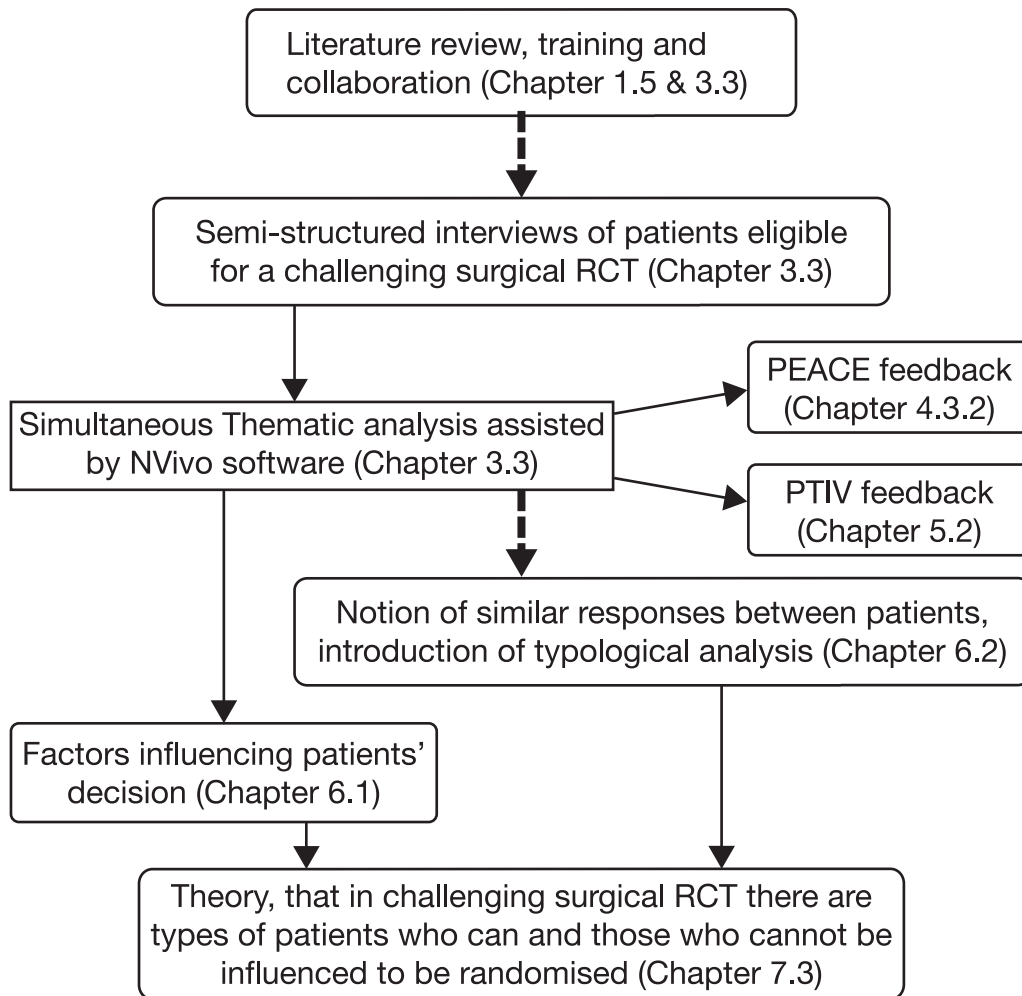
Literature review, training and collaboration (Chapter 1.5 & 3.3)

Semi-structured interviews of patients eligible for a challenging surgical RCT (Chapter 3.3)

Simultaneous Thematic analysis assisted by NVivo software (Chapter 3.3)

PEACE feedback (Chapter 4.3.2)

PTIV feedback (Chapter 5.2)

Notion of similar responses between patients, introduction of typological analysis (Chapter 6.2)

Factors influencing patients' decision (Chapter 6.1)

Theory, that in challenging surgical RCT there are types of patients who can and those who cannot be influenced to be randomised (Chapter 7.3)